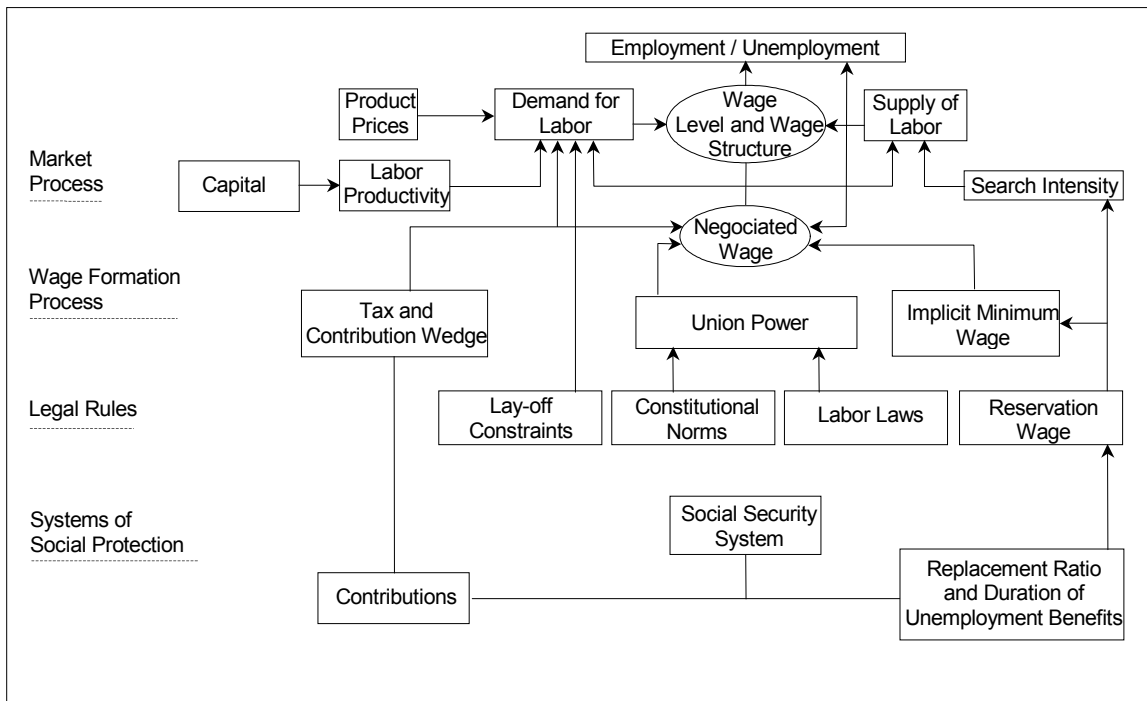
Employment / Unemployment

Product Prices

Demand for Labor

Wage Level and Wage Structure

Supply of Labor

Market Process

Capital

Labor Productivity

Search Intensity

Negociated Wage

Wage Formation Process

Tax and Contribution Wedge

Union Power

Implicit Minimum Wage

Legal Rules

Lay-off Constraints

Constitutional Norms

Labor Laws

Reservation Wage

Systems of Social Protection

Social Security System

Contributions

Replacement Ratio and Duration of Unemployment Benefits